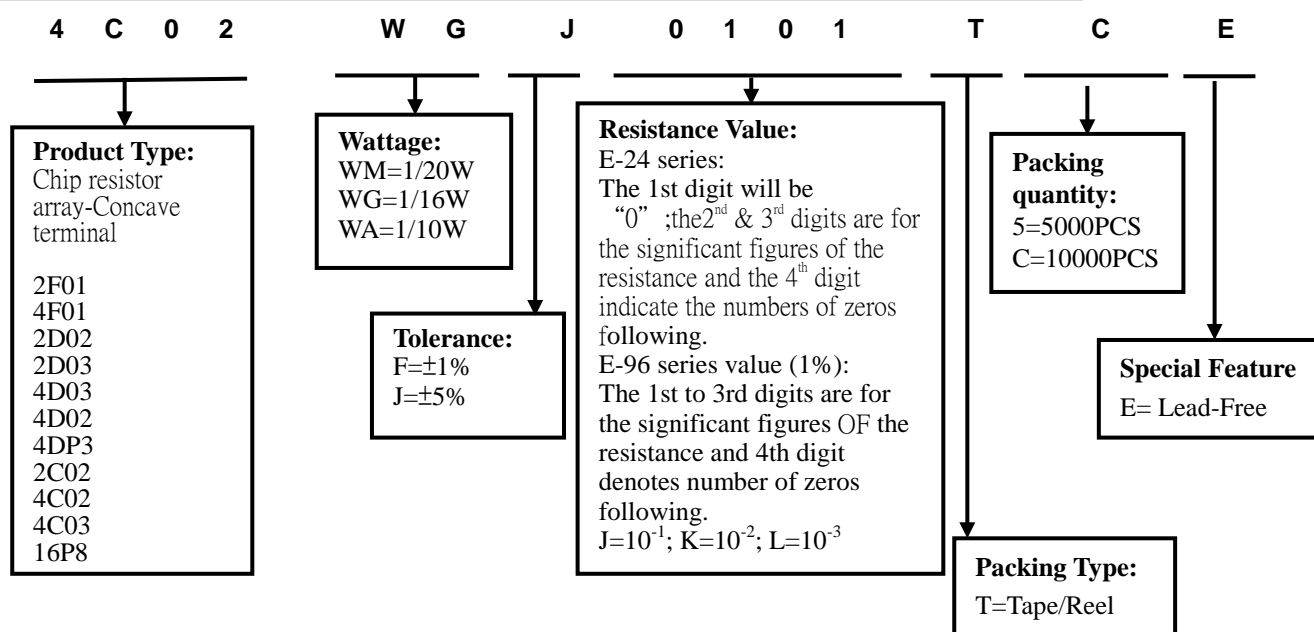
4 C 0 2 W G J 0 1 0 1 T C E

**Product Type:**
Chip resistor array-Concave terminal

2F01
4F01
2D02
2D03
4D03
4D02
4DP3
2C02
4C02
4C03
16P8

**Wattage:**
WM=1/20W
WG=1/16W
WA=1/10W

**Tolerance:**
F=±1%
J=±5%

**Resistance Value:**
E-24 series:
The 1st digit will be "0" ;the$2^{nd}$ & $3^{rd}$ digits are for the significant figures of the resistance and the $4^{th}$ digit indicate the numbers of zeros following.
E-96 series value (1%):
The 1st to 3rd digits are for the significant figures OF the resistance and 4th digit denotes number of zeros following.
$J=10^{-1}$; $K=10^{-2}$; $L=10^{-3}$

**Packing Type:**
T=Tape/Reel

**Packing quantity:**
5=5000PCS
C=10000PCS

**Special Feature**
E= Lead-Free